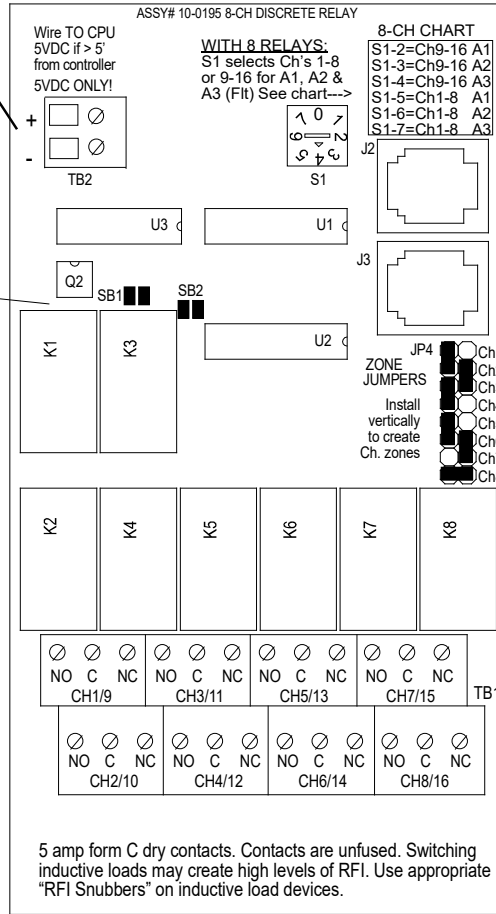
ASSY# 10-0195 8-CH DISCRETE RELAY

Wire TO CPU 5VDC if > 5' from controller

5VDC ONLY!

+

-

TB2

WITH 8 RELAYS:
S1 selects Ch's 1-8 or 9-16 for A1, A2 & A3 (Flt) See chart--->

8-CH CHART

S1-2=Ch9-16 A1
S1-3=Ch9-16 A2
S1-4=Ch9-16 A3
S1-5=Ch1-8 A1
S1-6=Ch1-8 A2
S1-7=Ch1-8 A3

1 0 7
2 6
3 5 4

S1

J2

U3

U1

J3

Q2

SB1

SB2

K1

K3

U2

JP4

ZONE JUMPERS

Install vertically to create Ch. zones

Ch
Ch
Ch
Ch
Ch
Ch
Ch
Ch

K2

K4

K5

K6

K7

K8

NO C NC
CH1/9

NO C NC
CH3/11

NO C NC
CH5/13

NO C NC
CH7/15

TB1

NO C NC
CH2/10

NO C NC
CH4/12

NO C NC
CH6/14

NO C NC
CH8/16

5 amp form C dry contacts. Contacts are unfused. Switching inductive loads may create high levels of RFI. Use appropriate "RFI Snubbers" on inductive load devices.